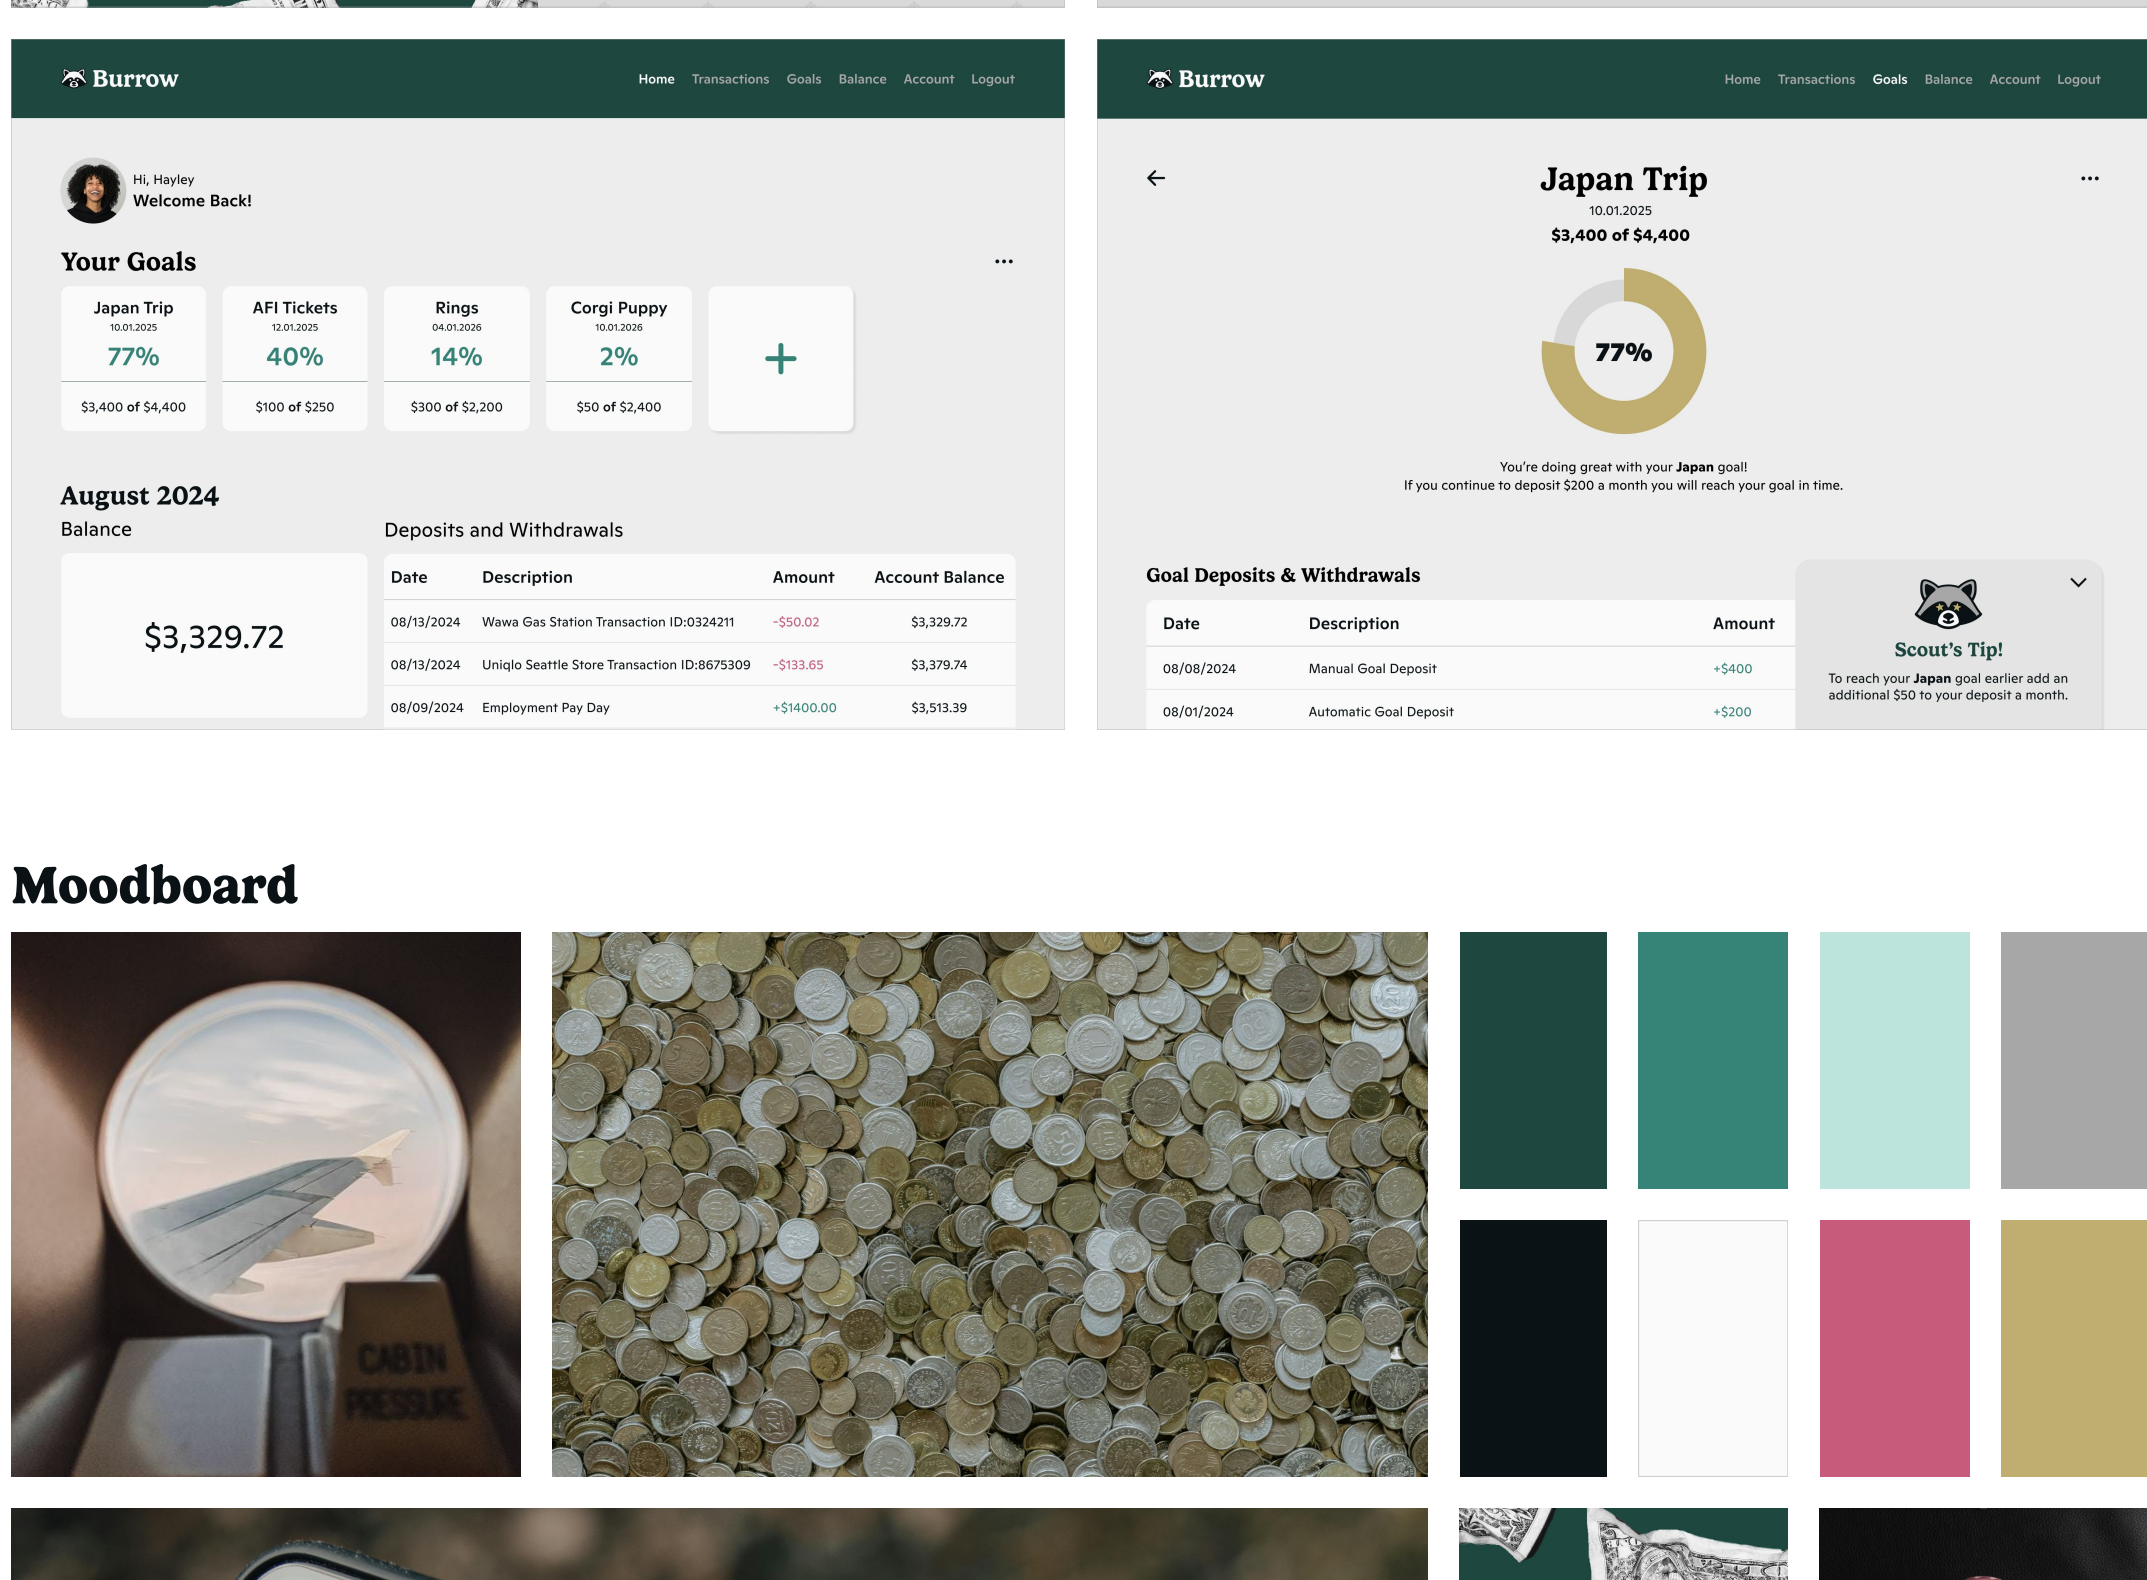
Burrow

Home Transactions Goals Balance Account Logout

Hi, Hayley
Welcome Back!

Your Goals

...

Japan Trip
10.01.2025
77%
\$3,400 of \$4,400

AFI Tickets
12.01.2025
40%
\$100 of \$250

Rings
04.01.2026
14%
\$300 of \$2,200

Corgi Puppy
10.01.2026
2%
\$50 of \$2,400

+

August 2024

Balance

\$3,329.72

Deposits and Withdrawals

| Date | Description | Amount | Account Balance |
|---|---|---|---|
| 08/13/2024 | Wawa Gas Station Transaction ID:0324211 | -\$50.02 | \$3,329.72 |
| 08/13/2024 | Uniqlo Seattle Store Transaction ID:8675309 | -\$133.65 | \$3,379.74 |
| 08/09/2024 | Employment Pay Day | +\$1400.00 | \$3,513.39 |

Burrow

Home Transactions Goals Balance Account Logout

Japan Trip

...

10.01.2025

\$3,400 of \$4,400

77%

You're doing great with your Japan goal!
If you continue to deposit \$200 a month you will reach your goal in time.

Goal Deposits & Withdrawals

| Date | Description | Amount |
|---|---|---|
| 08/08/2024 | Manual Goal Deposit | +\$400 |
| 08/01/2024 | Automatic Goal Deposit | +\$200 |

Scout's Tip!

To reach your Japan goal earlier add an additional \$50 to your deposit a month.

Moodboard

CABIN PRESSURE